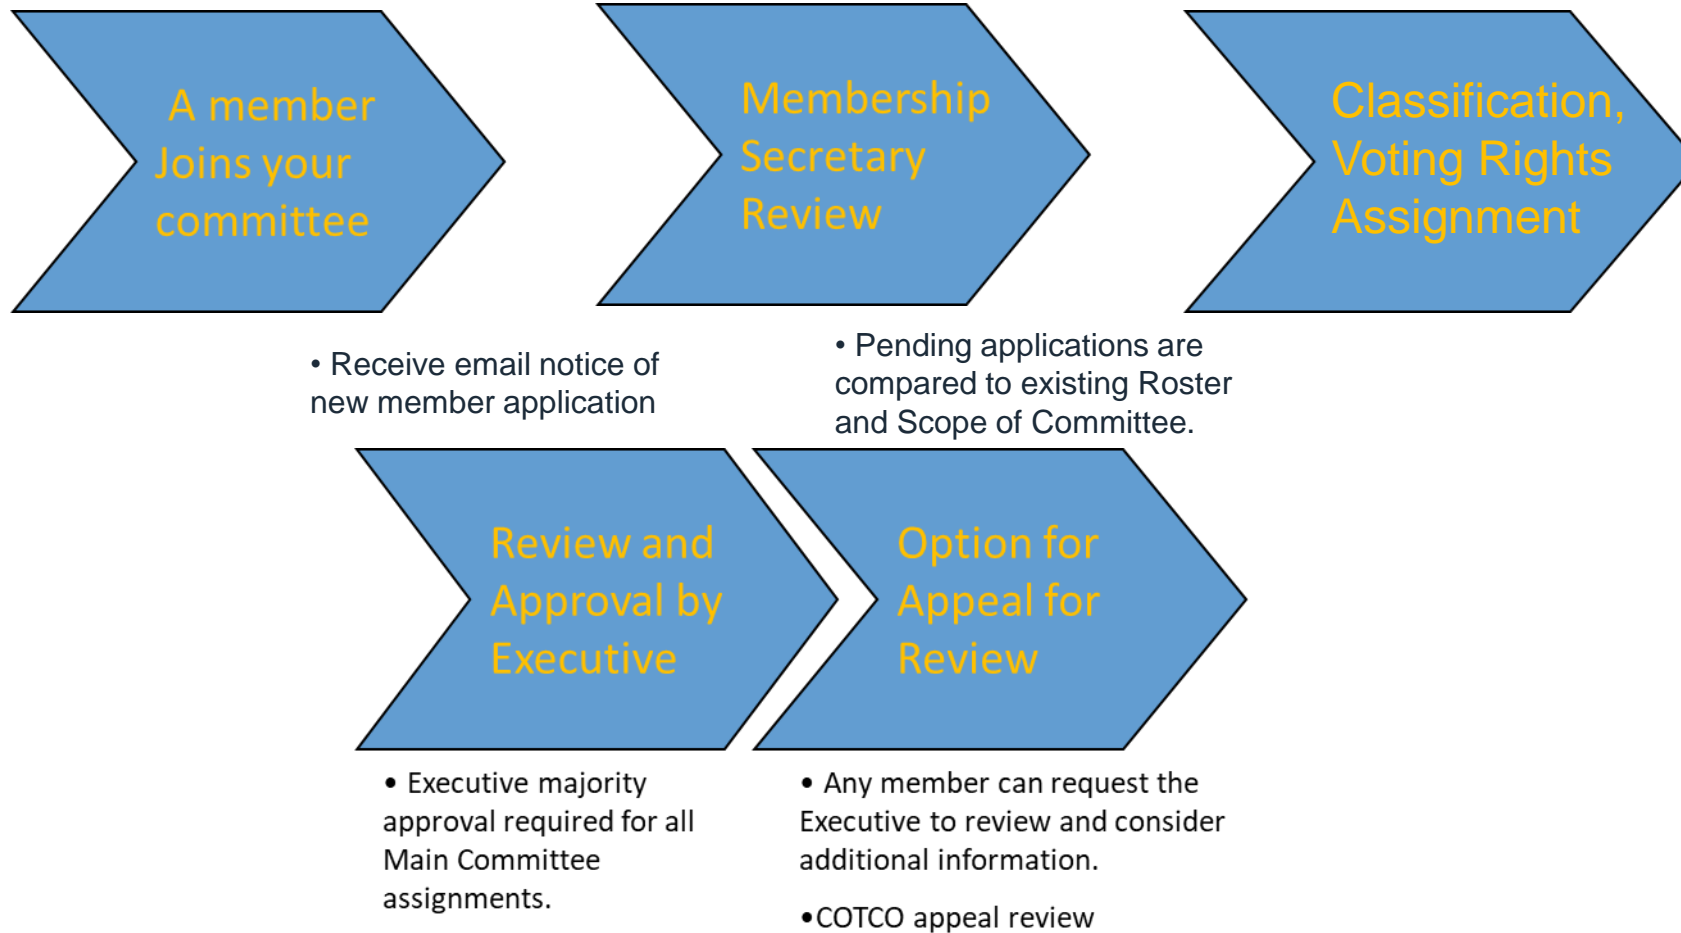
A member Joins your committee

Membership Secretary Review

Classification, Voting Rights Assignment

• Receive email notice of new member application

• Pending applications are compared to existing Roster and Scope of Committee.

Review and Approval by Executive

Option for Appeal for Review

• Executive majority approval required for all Main Committee assignments.

• Any member can request the Executive to review and consider additional information.

•COTCO appeal review